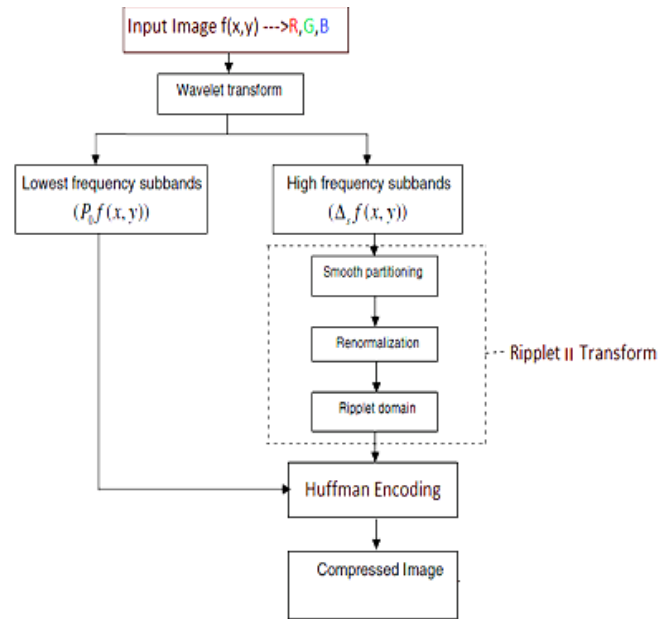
Input Image f(x,y) --->R,G,B

Wavelet transform

Lowest frequency subbands
$(P_0 f(x,y))$

High frequency subbands
$(\Delta_s f(x,y))$

Smooth partitioning

Renormalization

Ripplet domain

Ripplet II Transform

Huffman Encoding

Compressed Image